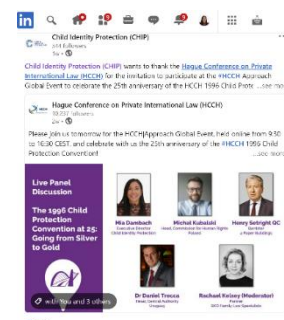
in

Child Identity Protection (CHIP)
248 followers
5d • 

Child Identity Protection (CHIP) wants to thank the Hague Conference on Private International Law (HCCH) for the invitation to participate at the #HCCH Approach Global Event to celebrate the 25th anniversary of the HCCH 1996 Child Protect ...see more

Hague Conference on Private International Law (HCCH)
10,227 followers
5d • 

Please join us tomorrow for the HCCH|Approach Global Event, held online from 9:30 to 16:30 CEST, and celebrate with us the 25th anniversary of the #HCCH 1996 Child Protection Convention! ...see more

Live Panel Discussion

The 1996 Child Protection Convention at 25: Going from Silver to Gold

Mia Dambach
Executive Director
Child Identity Protection

Michal Kubalski
Head, Commission for Human Rights
Poland

Henry Setright QC
Barrister
4 Paper Buildings

Dr Daniel Trecca
Head, Central Authority
Uruguay

Rachael Kelsey (Moderator)
Partner
SKO Family Law Specialists

with You and 3 others